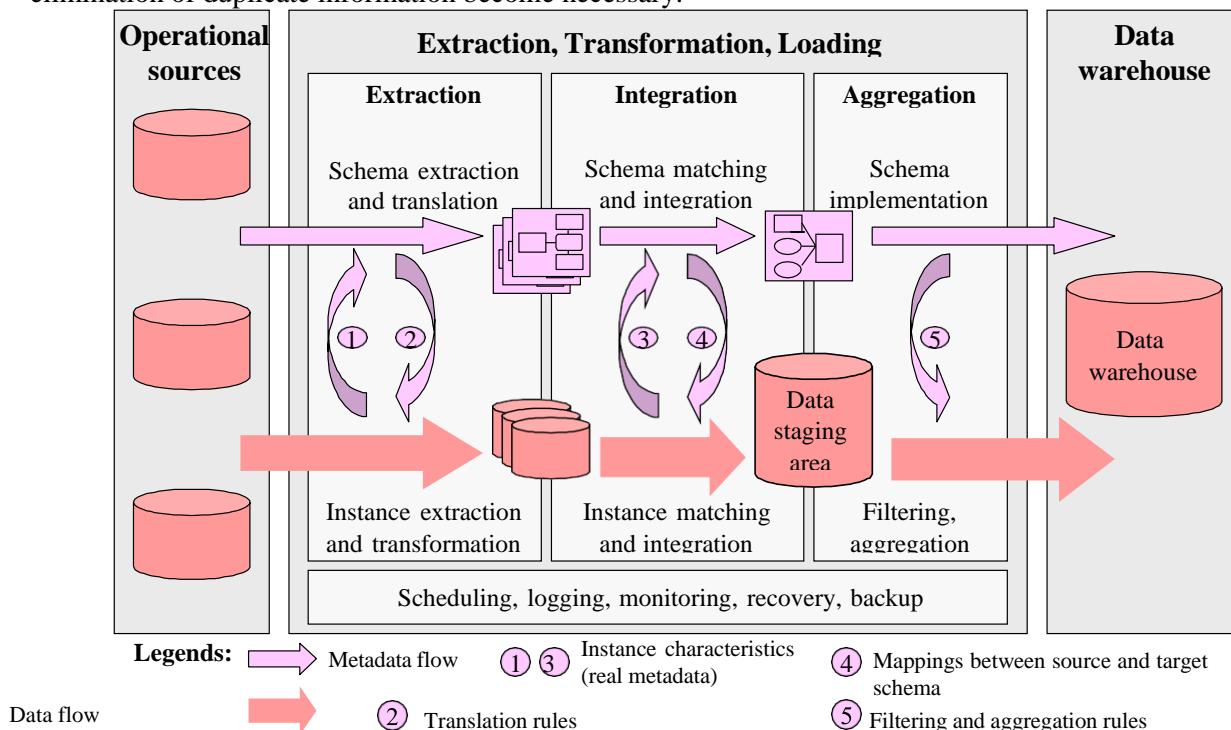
elimination of duplicate information become necessary.

Operational sources

Extraction, Transformation, Loading

Data warehouse

Extraction

Integration

Aggregation

Schema extraction and translation

Schema matching and integration

Schema implementation

1 2 3 4 5

Data staging area

Data warehouse

Instance extraction and transformation

Instance matching and integration

Filtering, aggregation

Scheduling, logging, monitoring, recovery, backup

Legends: Metadata flow

1 3 Instance characteristics (real metadata)

4 Mappings between source and target schema

Data flow

2 Translation rules

5 Filtering and aggregation rules